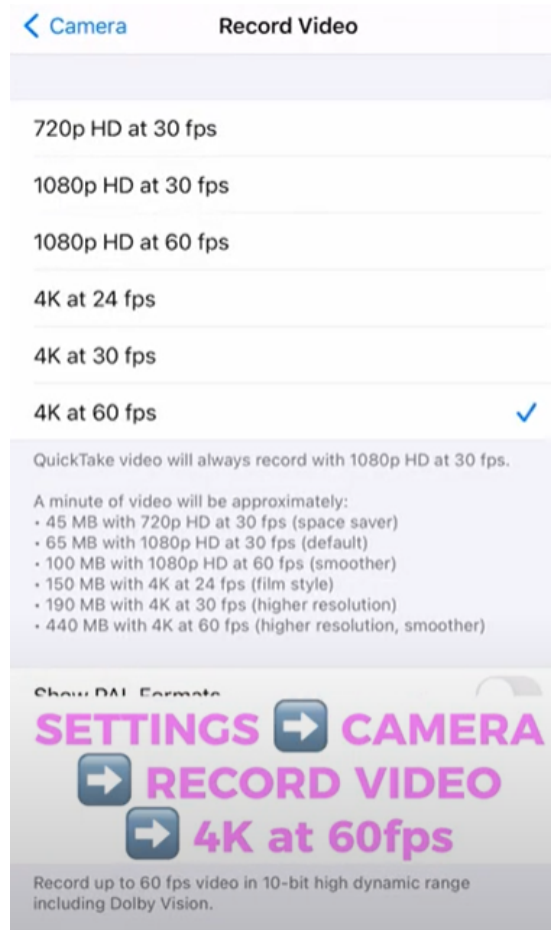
< Camera Record Video

720p HD at 30 fps

1080p HD at 30 fps

1080p HD at 60 fps

4K at 24 fps

4K at 30 fps

4K at 60 fps ✓

QuickTake video will always record with 1080p HD at 30 fps.

A minute of video will be approximately:
• 45 MB with 720p HD at 30 fps (space saver)
• 65 MB with 1080p HD at 30 fps (default)
• 100 MB with 1080p HD at 60 fps (smoother)
• 150 MB with 4K at 24 fps (film style)
• 190 MB with 4K at 30 fps (higher resolution)
• 440 MB with 4K at 60 fps (higher resolution, smoother)

Show PAL Formats

SETTINGS ➡️ CAMERA ➡️ RECORD VIDEO ➡️ 4K at 60fps

Record up to 60 fps video in 10-bit high dynamic range including Dolby Vision.